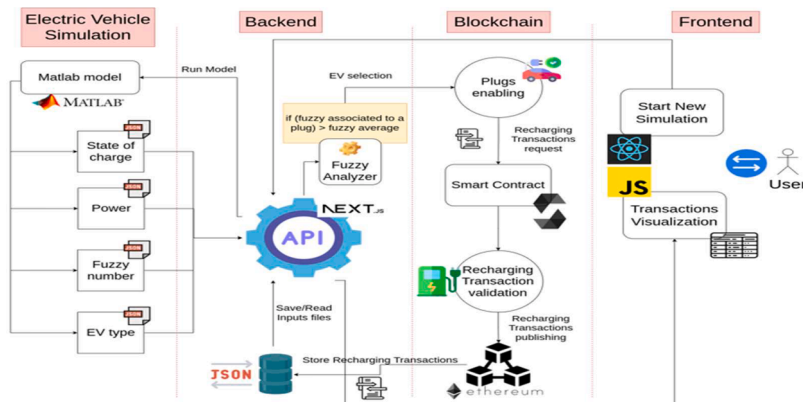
Electric Vehicle Simulation

Backend

Blockchain

Frontend

Matlab model

MATLAB

Run Model

EV selection

Plugs enabling

Start New Simulation

User

if (fuzzy associated to a plug) > fuzzy average

Fuzzy Analyzer

Recharging Transactions request

State of charge

Power

Fuzzy number

EV type

NEXT.js

API

Smart Contract

JS

Transactions Visualization

Recharging Transaction validation

Recharging Transactions publishing

Save/Read Inputs files

Store Recharging Transactions

JSON

ethereum